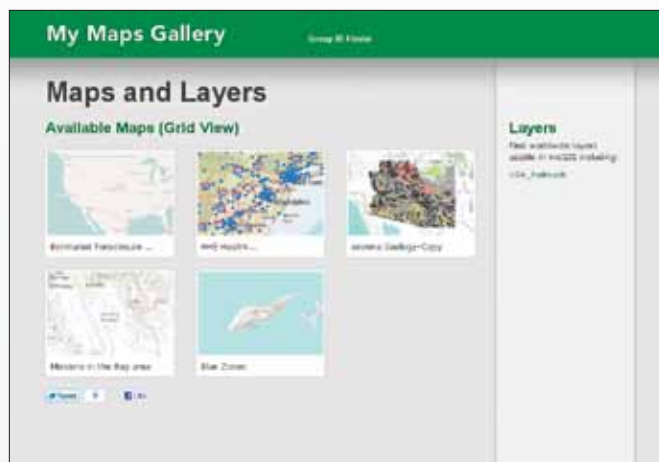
My Maps Gallery

Group ID Finder

Maps and Layers

Available Maps (Grid View)

Estimated Foreclosure ...

HHS Health ...

Arizona Geology-Copy

Missions in the Bay area

Blue Zones

Tweet

Like

Layers

Find worldwide layers usable in ArcGIS including:

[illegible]